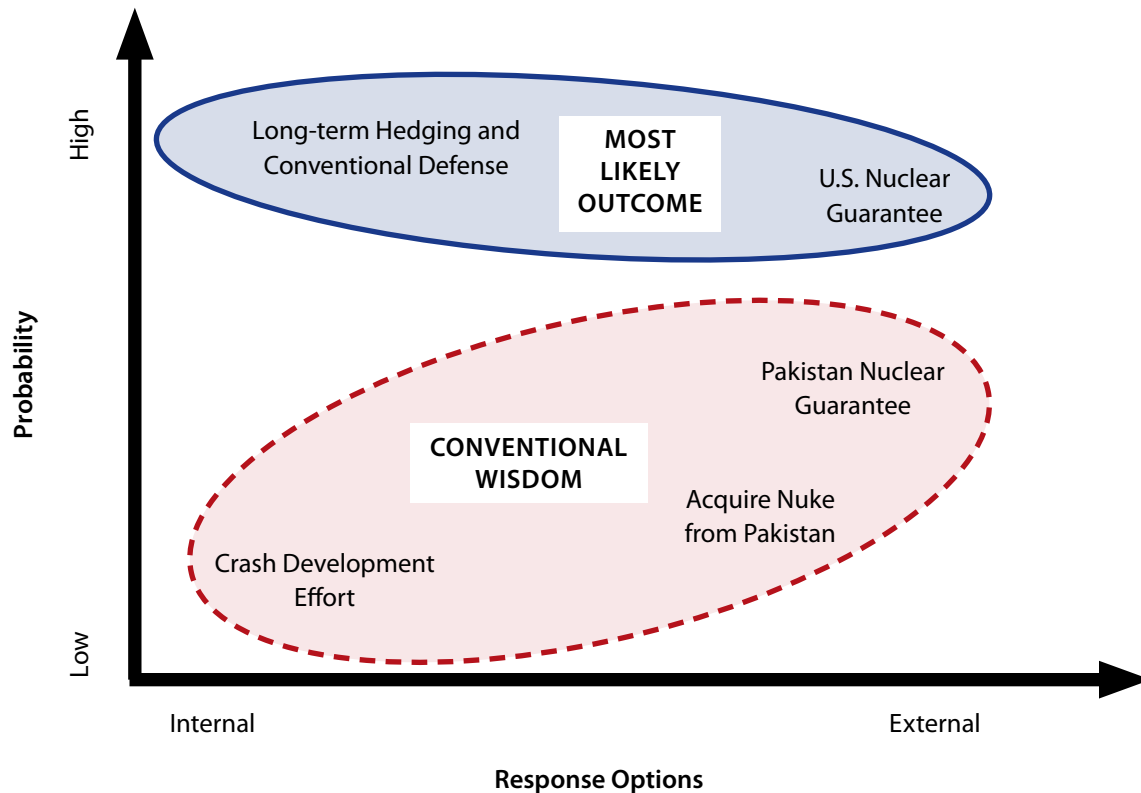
High

Long-term Hedging and Conventional Defense

MOST LIKELY OUTCOME

U.S. Nuclear Guarantee

Probability

Pakistan Nuclear Guarantee

CONVENTIONAL WISDOM

Acquire Nuke from Pakistan

Crash Development Effort

Low

Internal

External

Response Options